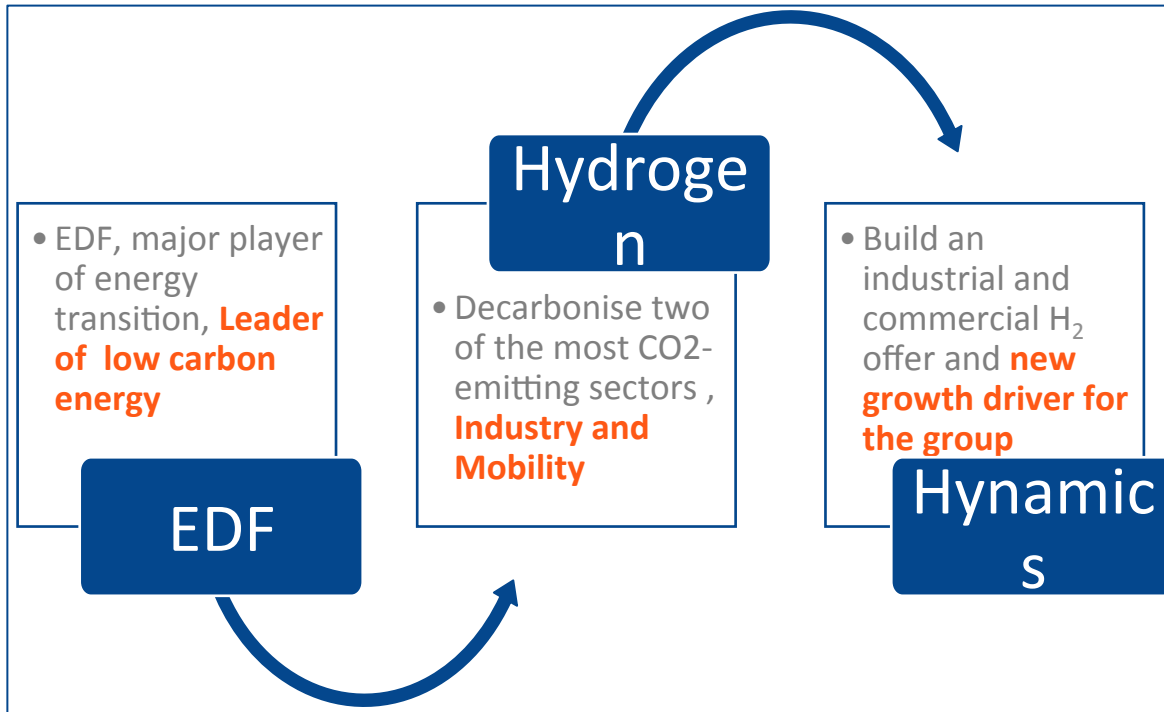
• EDF, major player of energy transition, Leader of low carbon energy

EDF

Hydrogen

• Decarbonise two of the most CO2-emitting sectors , Industry and Mobility

• Build an industrial and commercial $H_2$ offer and new growth driver for the group

Hynamics